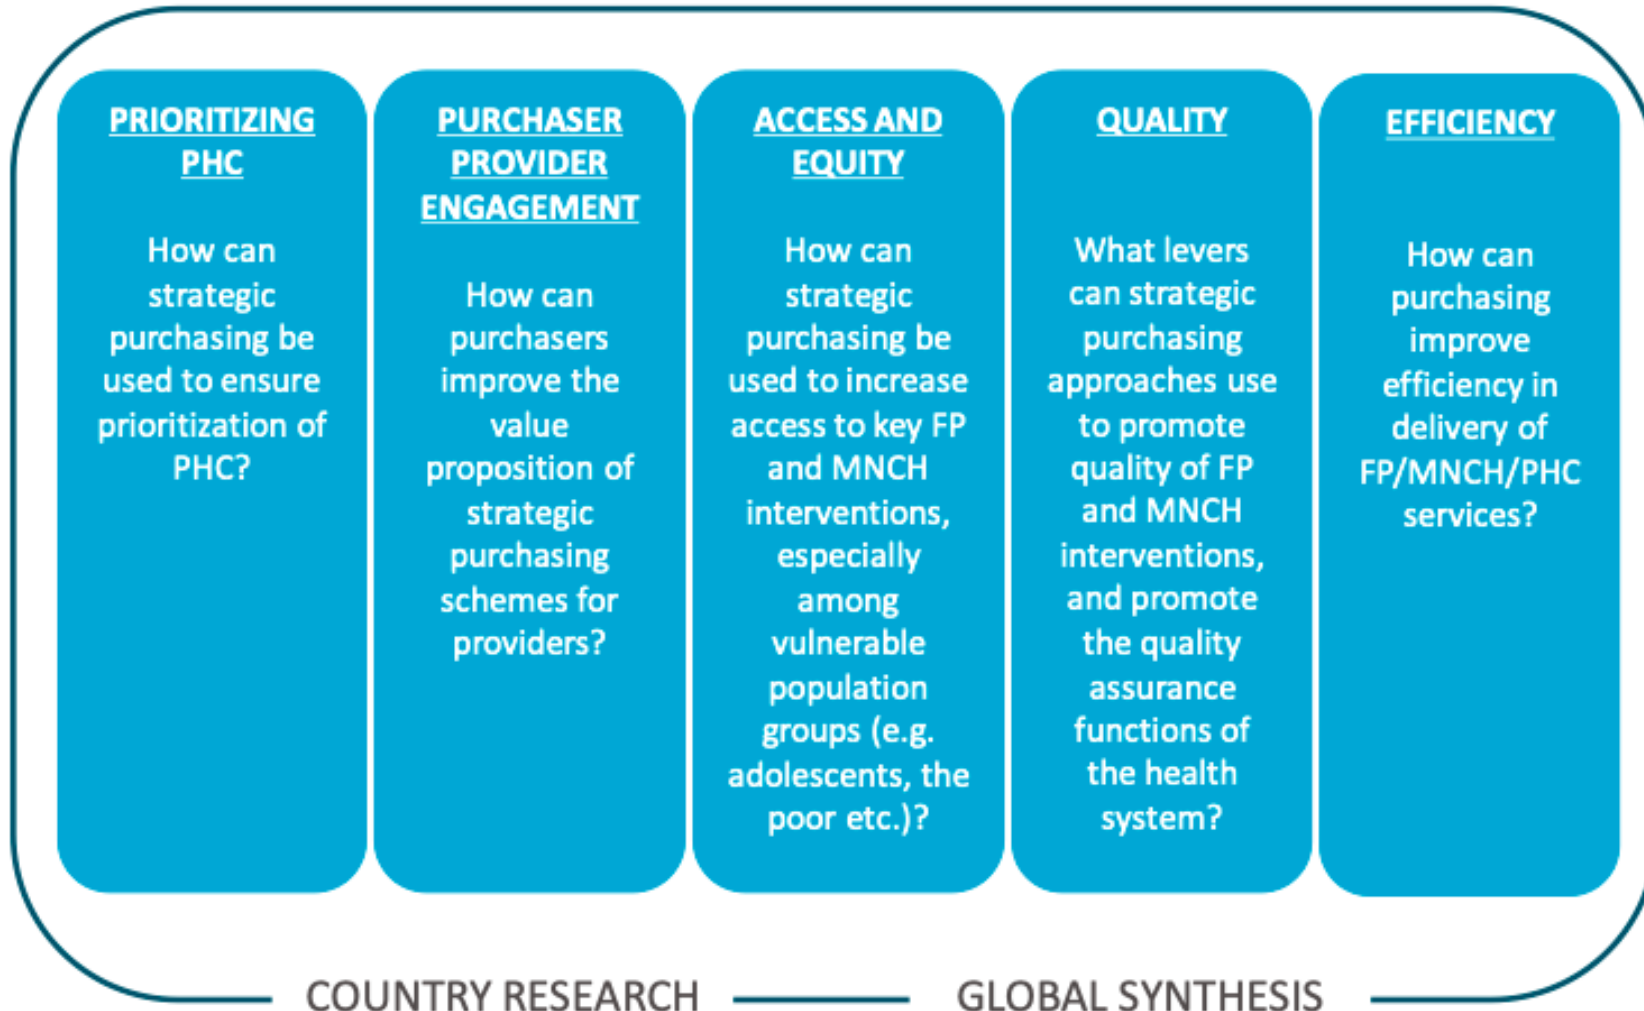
PRIORITIZING PHC

How can strategic purchasing be used to ensure prioritization of PHC?

PURCHASER PROVIDER ENGAGEMENT

How can purchasers improve the value proposition of strategic purchasing schemes for providers?

ACCESS AND EQUITY

How can strategic purchasing be used to increase access to key FP and MNCH interventions, especially among vulnerable population groups (e.g. adolescents, the poor etc.)?

QUALITY

What levers can strategic purchasing approaches use to promote quality of FP and MNCH interventions, and promote the quality assurance functions of the health system?

EFFICIENCY

How can purchasing improve efficiency in delivery of FP/MNCH/PHC services?

COUNTRY RESEARCH — GLOBAL SYNTHESIS